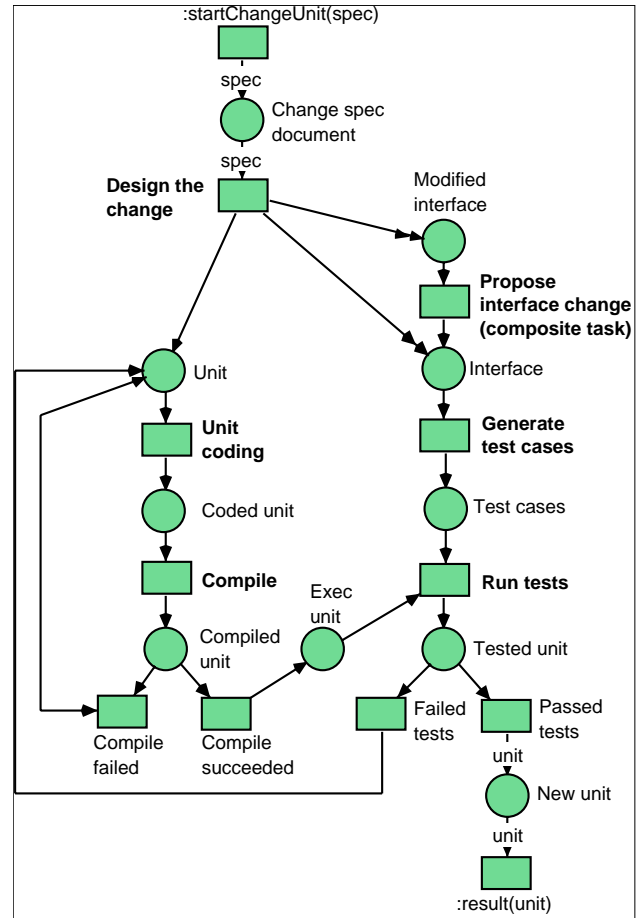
:startChangeUnit(spec)

spec

Change spec document

spec

Design the change

Modified interface

Propose interface change (composite task)

Unit

Interface

Unit coding

Generate test cases

Coded unit

Test cases

Compile

Exec unit

Run tests

Compiled unit

Tested unit

Compile failed

Compile succeeded

Failed tests

Passed tests

unit

New unit

unit

:result(unit)